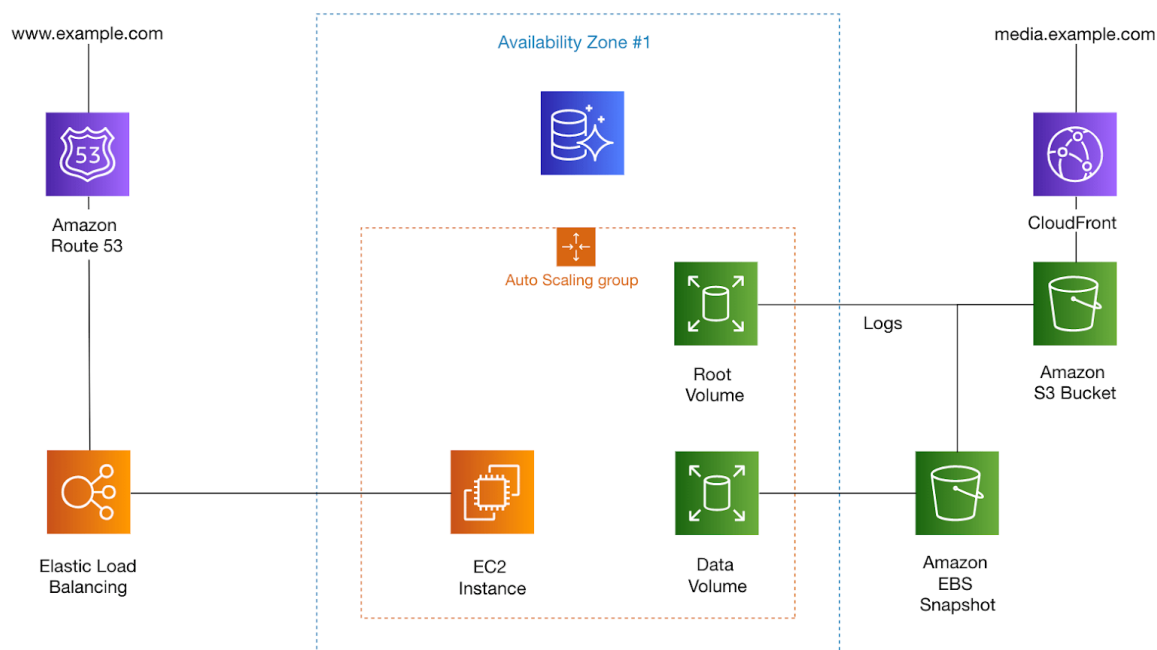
www.example.com

Availability Zone #1

media.example.com

53

Amazon Route 53

CloudFront

Auto Scaling group

Logs

Root Volume

Amazon S3 Bucket

Elastic Load Balancing

EC2 Instance

Data Volume

Amazon EBS Snapshot